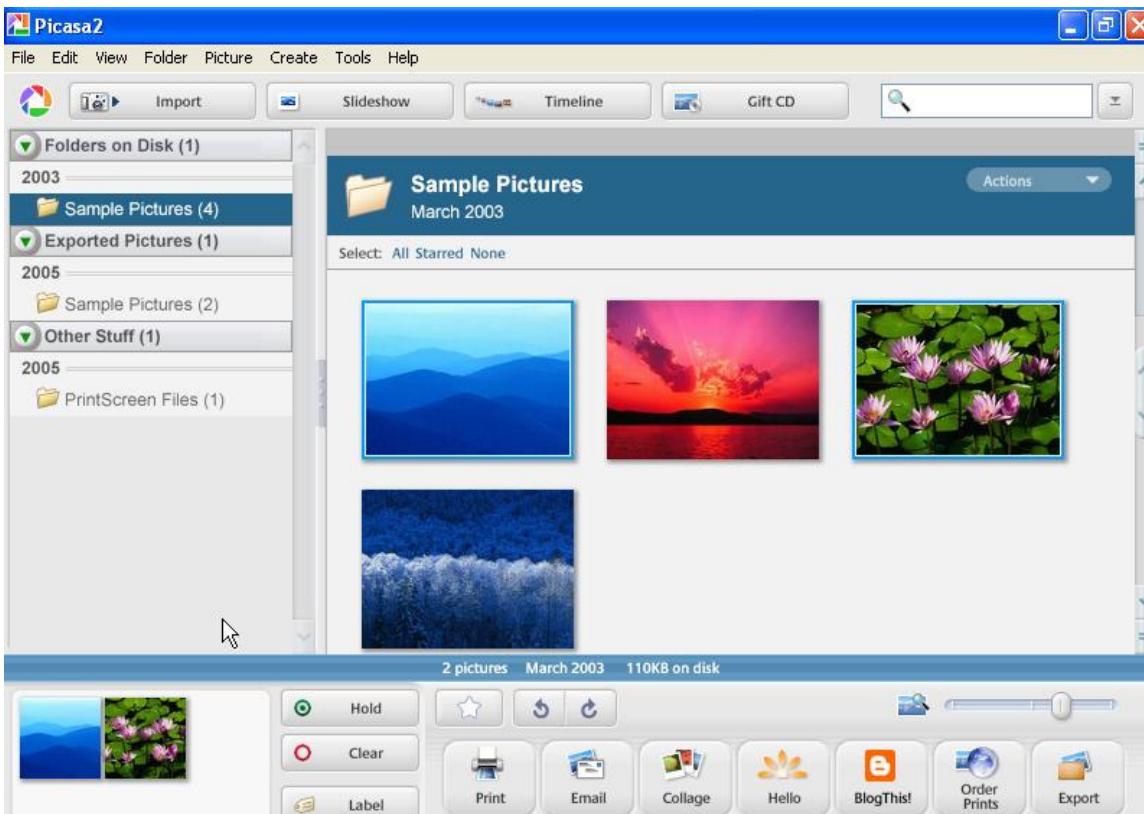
Picasa2

File Edit View Folder Picture Create Tools Help

Import Slideshow Timeline Gift CD

Folders on Disk (1)
2003
Sample Pictures (4)
Exported Pictures (1)
2005
Sample Pictures (2)
Other Stuff (1)
2005
PrintScreen Files (1)

Sample Pictures
March 2003
Actions

Select: All Starred None

2 pictures March 2003 110KB on disk

Hold
Clear
Label

Print Email Collage Hello BlogThis! Order Prints Export